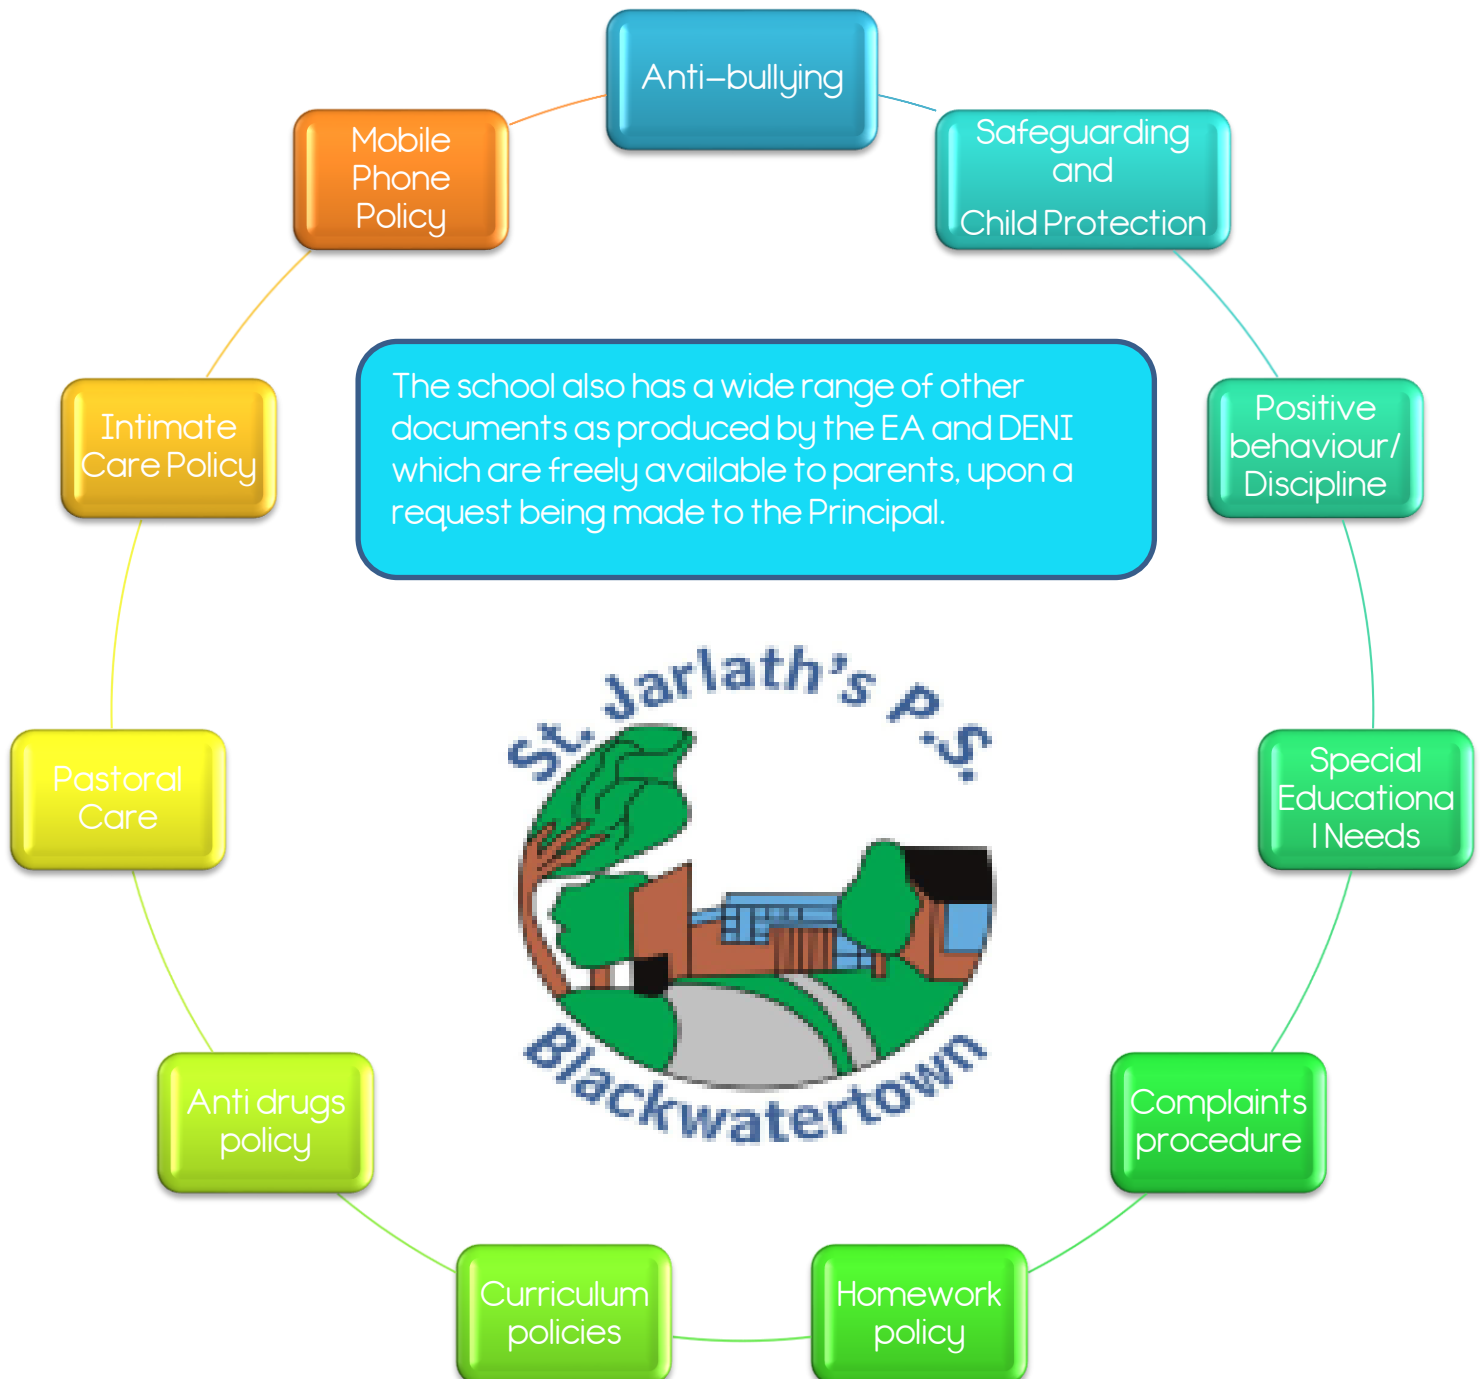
Anti–bullying

Safeguarding and Child Protection

Positive behaviour/ Discipline

Special Educationa l Needs

Complaints procedure

Homework policy

Curriculum policies

Anti drugs policy

Pastoral Care

Intimate Care Policy

Mobile Phone Policy

The school also has a wide range of other documents as produced by the EA and DENI which are freely available to parents, upon a request being made to the Principal.

St. Jarlath's P.S.

Blackwatertown